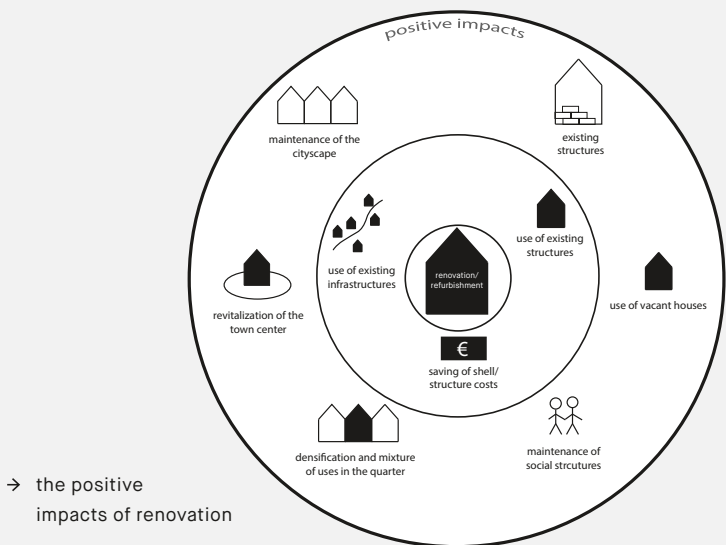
positive impacts

maintenance of the cityscape

existing structures

use of existing infrastructures

use of existing structures

renovation/ refurbishment

revitalization of the town center

use of vacant houses

€

saving of shell/ structure costs

densification and mixture of uses in the quarter

maintenance of social strcutures

→ the positive impacts of renovation